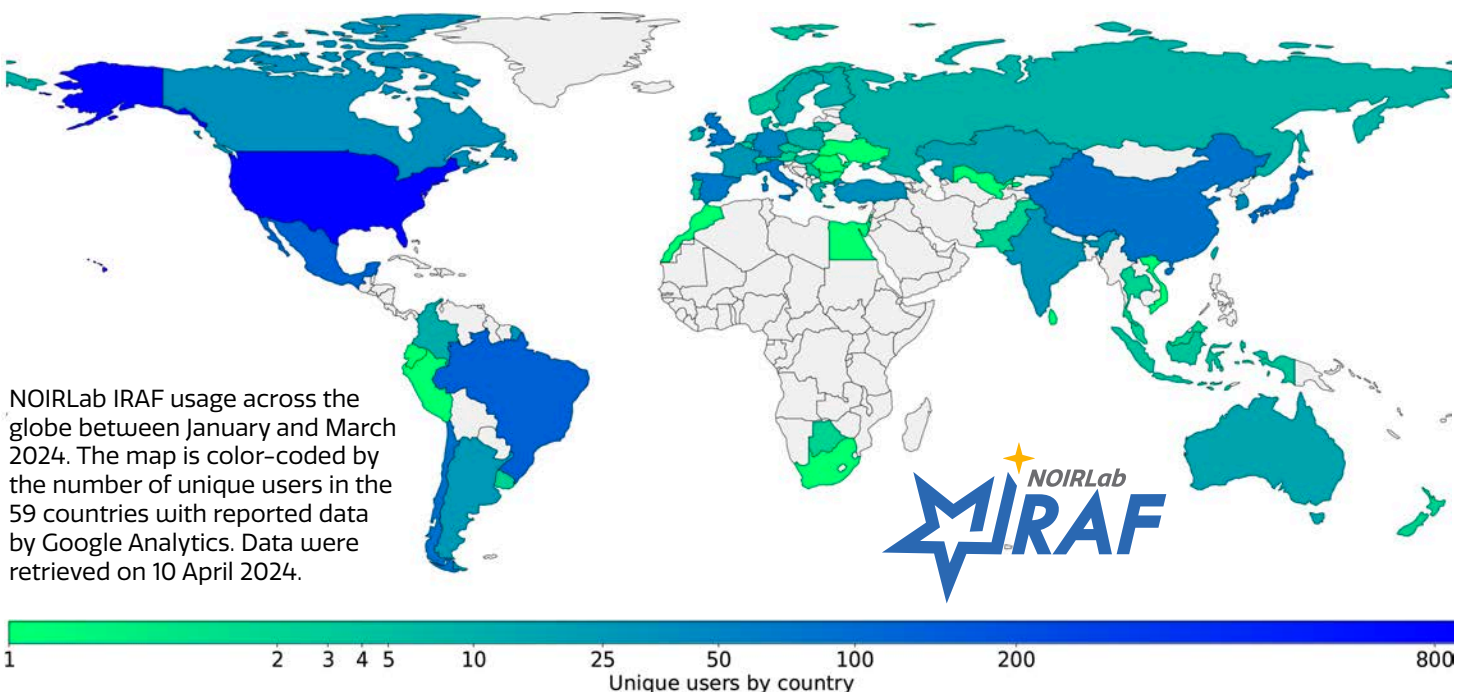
NOIRLab IRAF usage across the globe between January and March 2024. The map is color-coded by the number of unique users in the 59 countries with reported data by Google Analytics. Data were retrieved on 10 April 2024.

NOIRLab IRAF

1 2 3 4 5 10 25 50 100 200 800

Unique users by country